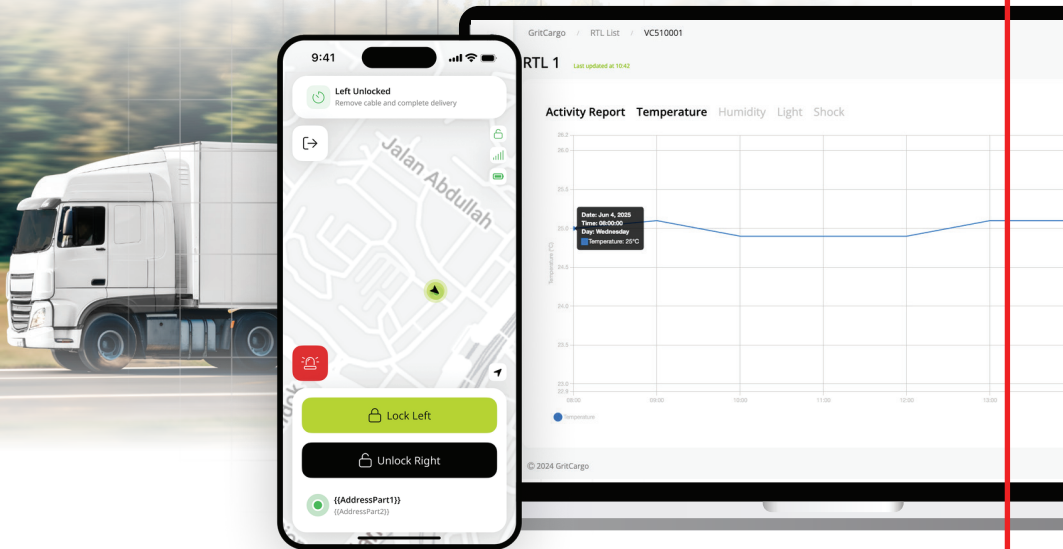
9:41

Left Unlocked
Remove cable and complete delivery

Jalan Abdullah

Lock Left

Unlock Right

{{AddressPart1}}
{{AddressPart2}}

GritCargo / RTL List / VC510001

RTL 1 Last updated at 10:42

Activity Report Temperature Humidity Light Shock

Date: Jun 4, 2025
Time: 08:00:00
Day: Wednesday
Temperature: 25°C

Temperature (°C)

36.2
36.0
35.5
35.0
34.5
34.0
33.5
33.0
32.8

08:00 09:00 10:00 11:00 12:00 13:00

Temperature

© 2024 GritCargo